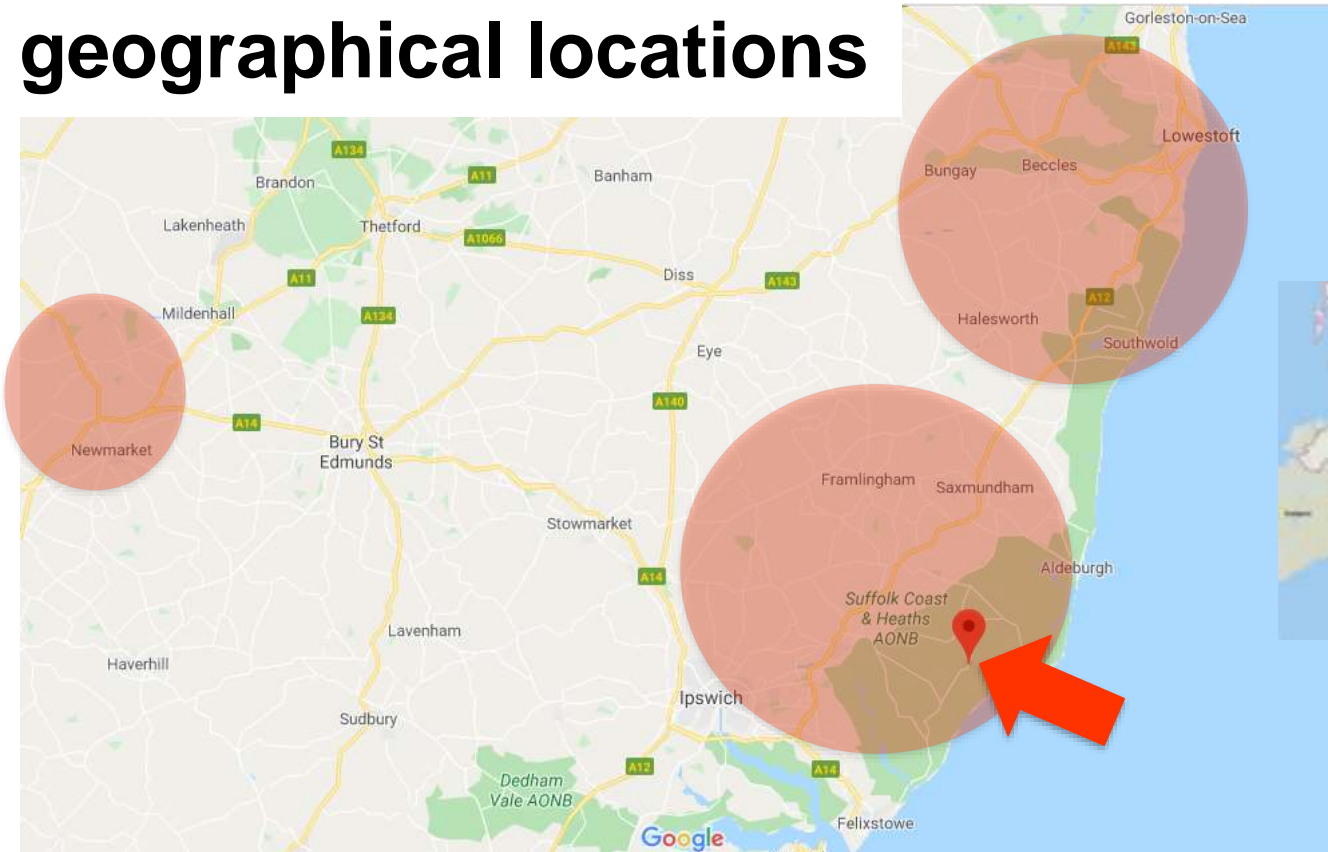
geographical locations

Gorleston-on-Sea
A143
Lowestoft
Bungay
Beccles
A134
A11
Brandon
Banham
Lakenheath
Thetford
A1066
A11
Diss
A143
A12
Mildenhall
A134
Halesworth
Southwold
Eye
A140
A14
Newmarket
Bury St Edmunds
Framlingham
Saxmundham
Stowmarket
A14
Aldeburgh
Suffolk Coast & Heaths AONB
Lavenham
Haverhill
Ipswich
Sudbury
A12
A14
Dedham Vale AONB
Felixstowe
Google